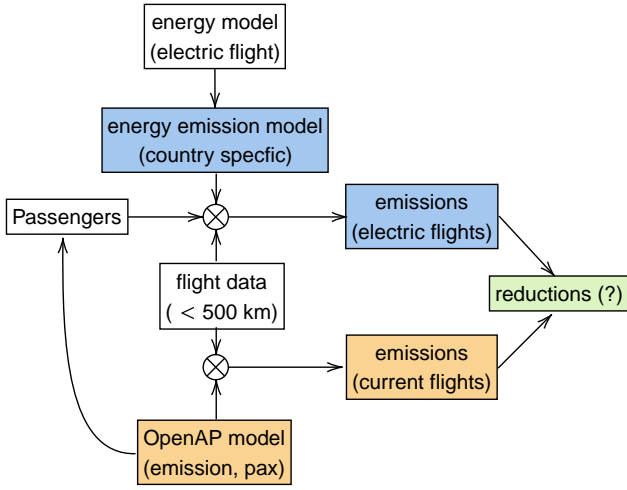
energy model
(electric flight)

energy emission model
(country specfic)

Passengers

$\otimes$

emissions
(electric flights)

flight data
( $<$ 500 km)

reductions (?)

$\otimes$

emissions
(current flights)

OpenAP model
(emission, pax)